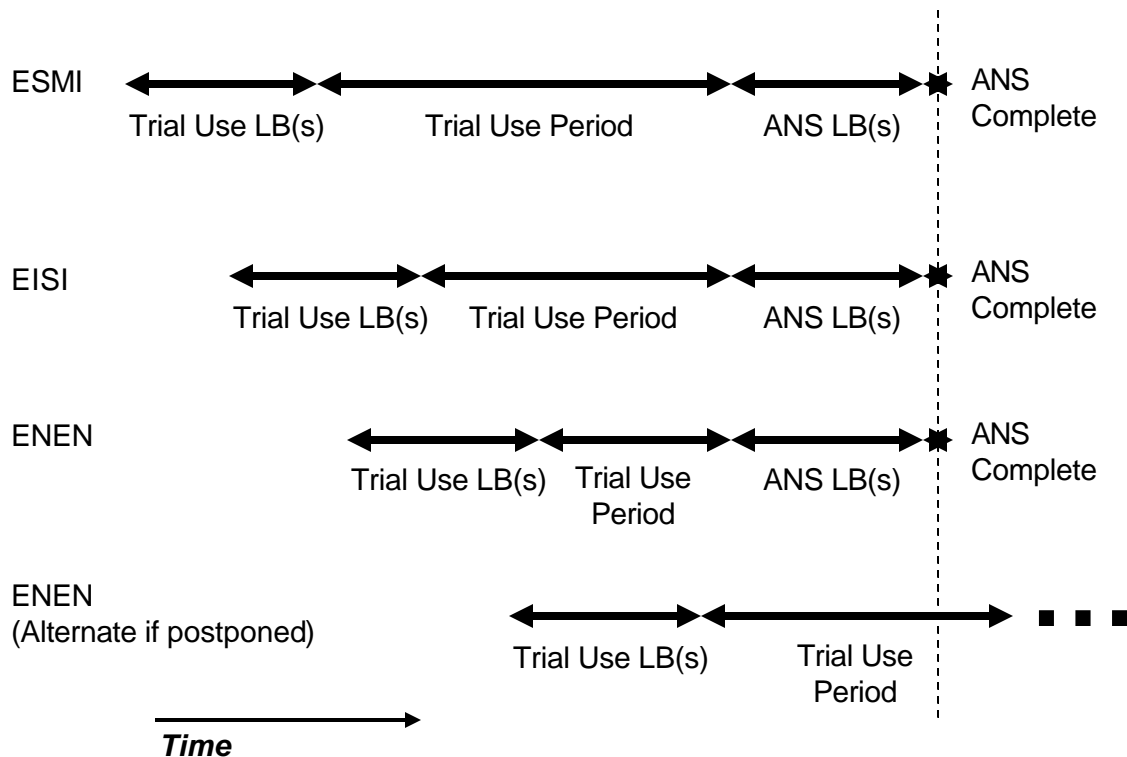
ESMI

Trial Use LB(s)

Trial Use Period

ANS LB(s)

ANS Complete

EISI

Trial Use LB(s)

Trial Use Period

ANS LB(s)

ANS Complete

ENEN

Trial Use LB(s)

Trial Use Period

ANS LB(s)

ANS Complete

ENEN (Alternate if postponed)

Trial Use LB(s)

Trial Use Period

*Time*